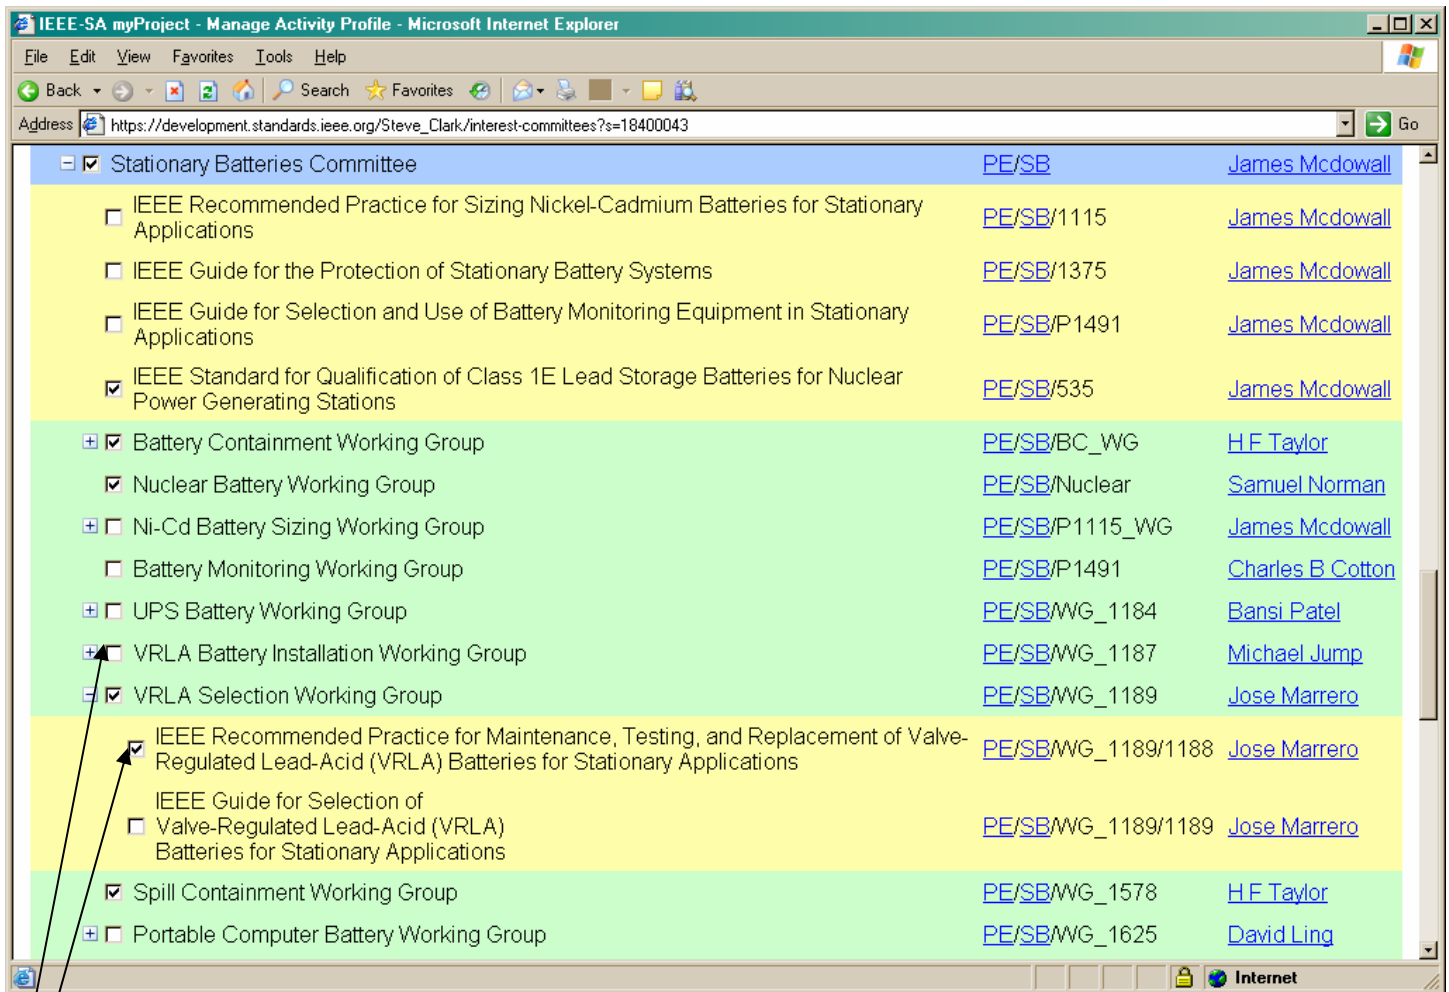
IEEE-SA myProject - Manage Activity Profile - Microsoft Internet Explorer

File Edit View Favorites Tools Help

Back Search Favorites

Address https://development.standards.ieee.org/Steve_Clark/interest-committees?s=18400043 Go

| | | |
|---|---|---|
| Stationary Batteries Committee | PE/SB | James Mcdowall |
| IEEE Recommended Practice for Sizing Nickel-Cadmium Batteries for Stationary Applications | PE/SB/1115 | James Mcdowall |
| IEEE Guide for the Protection of Stationary Battery Systems | PE/SB/1375 | James Mcdowall |
| IEEE Guide for Selection and Use of Battery Monitoring Equipment in Stationary Applications | PE/SB/P1491 | James Mcdowall |
| IEEE Standard for Qualification of Class 1E Lead Storage Batteries for Nuclear Power Generating Stations | PE/SB/535 | James Mcdowall |
| Battery Containment Working Group | PE/SB/BC_WG | H F Taylor |
| Nuclear Battery Working Group | PE/SB/Nuclear | Samuel Norman |
| Ni-Cd Battery Sizing Working Group | PE/SB/P1115_WG | James Mcdowall |
| Battery Monitoring Working Group | PE/SB/P1491 | Charles B Cotton |
| UPS Battery Working Group | PE/SB/WG_1184 | Bansi Patel |
| VRLA Battery Installation Working Group | PE/SB/WG_1187 | Michael Jump |
| VRLA Selection Working Group | PE/SB/WG_1189 | Jose Marrero |
| IEEE Recommended Practice for Maintenance, Testing, and Replacement of Valve-Regulated Lead-Acid (VRLA) Batteries for Stationary Applications | PE/SB/WG_1189/1188 | Jose Marrero |
| IEEE Guide for Selection of Valve-Regulated Lead-Acid (VRLA) Batteries for Stationary Applications | PE/SB/WG_1189/1189 | Jose Marrero |
| Spill Containment Working Group | PE/SB/WG_1578 | H F Taylor |
| Portable Computer Battery Working Group | PE/SB/WG_1625 | David Ling |

Internet